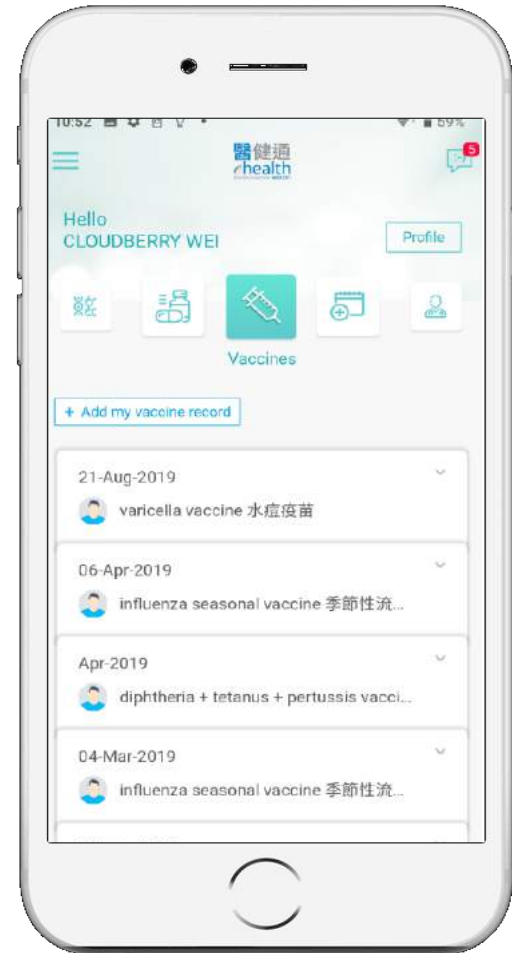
10:52 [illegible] 59%

醫健通 ehealth

5

Hello
CLOUDBERRY WEI

Profile

Vaccines

+ Add my vaccine record

21-Aug-2019
varicella vaccine 水痘疫苗

06-Apr-2019
influenza seasonal vaccine 季節性流...

Apr-2019
diphtheria + tetanus + pertussis vacci...

04-Mar-2019
influenza seasonal vaccine 季節性流...